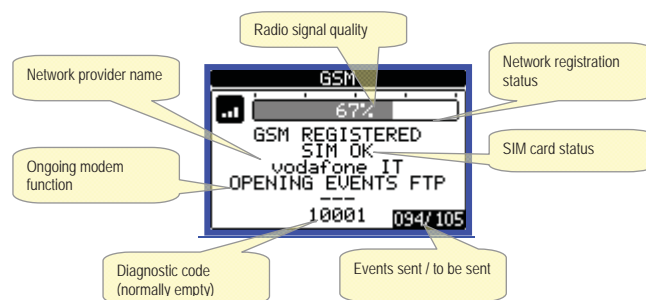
Radio signal quality

Network provider name

Network registration status

GSM

67%

GSM REGISTERED

SIM OK

vodafone IT

OPENING EVENTS FTP

---

10001

094/105

SIM card status

Ongoing modem function

Diagnostic code (normally empty)

Events sent / to be sent